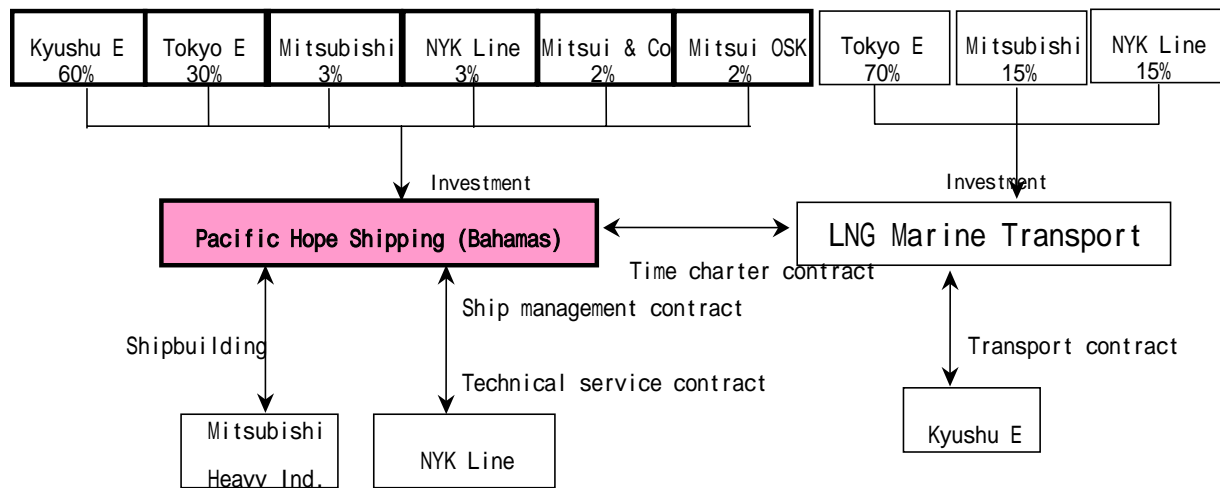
Kyushu E
60%

Tokyo E
30%

Mitsubishi
3%

NYK Line
3%

Mitsui & Co
2%

Mitsui OSK
2%

Tokyo E
70%

Mitsubishi
15%

NYK Line
15%

Investment

Investment

Pacific Hope Shipping (Bahamas)

LNG Marine Transport

Time charter contract

Ship management contract

Shipbuilding

Technical service contract

Transport contract

Mitsubishi
Heavy Ind.

NYK Line

Kyushu E